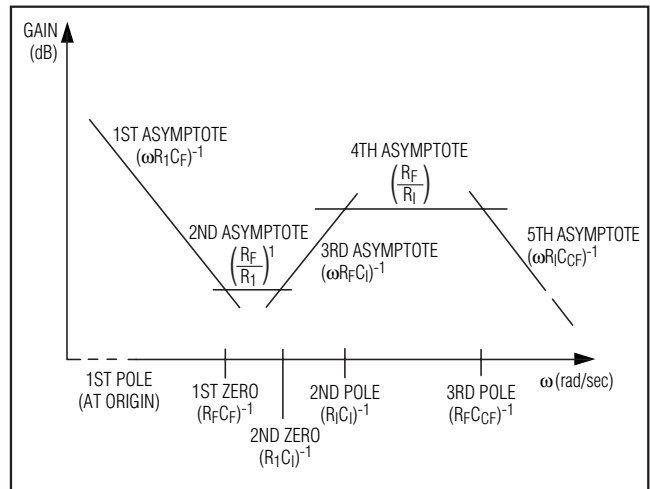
GAIN
(dB)

1ST ASYMPTOTE
$(\omega R_1 C_F)^{-1}$

4TH ASYMPTOTE
$\left(\frac{R_F}{R_I}\right)$

2ND ASYMPTOTE
$\left(\frac{R_F}{R_1}\right)^1$

3RD ASYMPTOTE
$(\omega R_F C_I)^{-1}$

5TH ASYMPTOTE
$(\omega R_I C_{CF})^{-1}$

1ST POLE
(AT ORIGIN)

1ST ZERO
$(R_F C_F)^{-1}$

2ND ZERO
$(R_1 C_I)^{-1}$

2ND POLE
$(R_I C_I)^{-1}$

3RD POLE
$(R_F C_{CF})^{-1}$

ω (rad/sec)